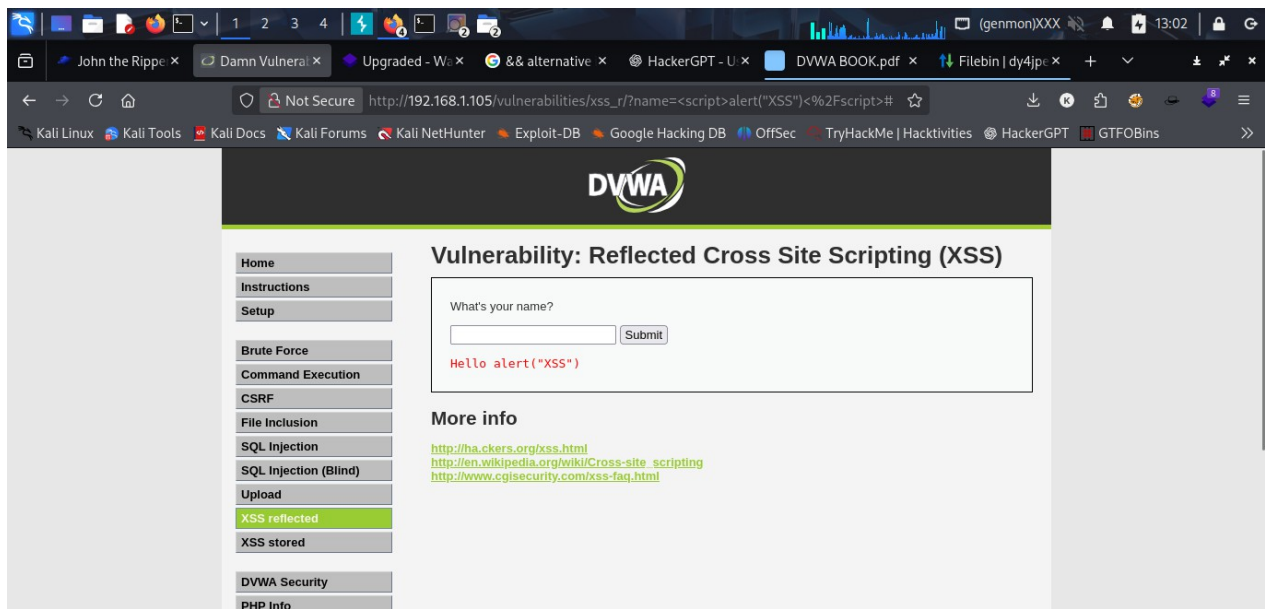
1 2 3 4 (genmon)XXX 13:02

John the Rippe × Damn Vulneral × Upgraded - Wa × && alternative × HackerGPT - U × DVWA BOOK.pdf × Filebin | dy4jpe ×

Not Secure http://192.168.1.105/vulnerabilities/xss_r/?name=<script>alert("XSS")<%2Fscript>#

Kali Linux Kali Tools Kali Docs Kali Forums Kali NetHunter Exploit-DB Google Hacking DB OffSec TryHackMe | Hacktivities HackerGPT GTFOBins

DVWA

Home
Instructions
Setup

Brute Force
Command Execution
CSRF
File Inclusion
SQL Injection
SQL Injection (Blind)
Upload
XSS reflected
XSS stored

DVWA Security
PHP Info

Vulnerability: Reflected Cross Site Scripting (XSS)

What's your name?

Submit

Hello alert("XSS")

More info

http://ha.ckers.org/xss.html
http://en.wikipedia.org/wiki/Cross-site_scripting
http://www.cgisecurity.com/xss-faq.html